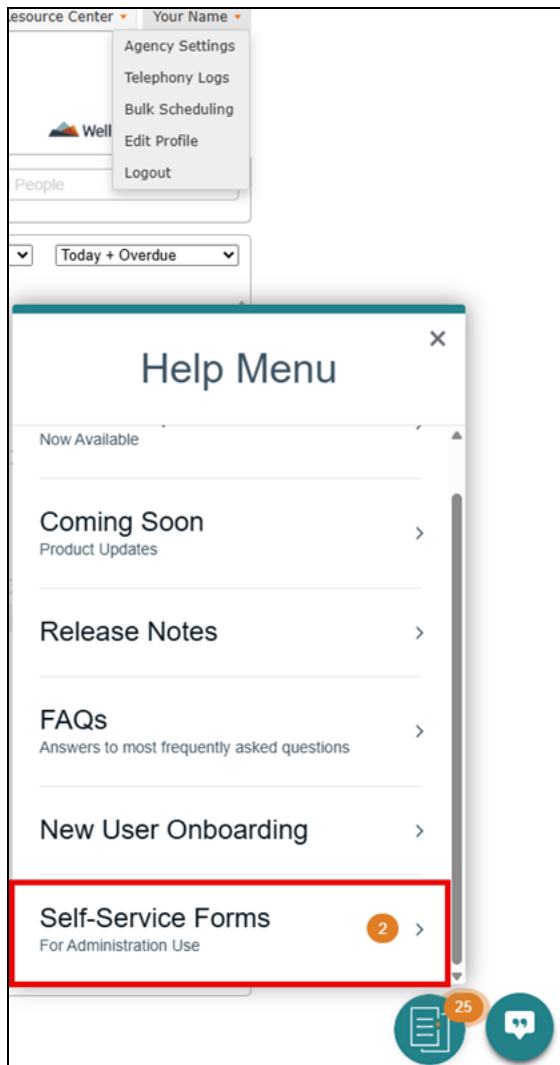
esource Center ▾ Your Name ▾

Agency Settings
Telephony Logs
Bulk Scheduling
Edit Profile
Logout

Well

People

Today + Overdue

Help Menu

×

Now Available

Coming Soon
Product Updates

Release Notes

FAQs
Answers to most frequently asked questions

New User Onboarding

Self-Service Forms
For Administration Use

2

25